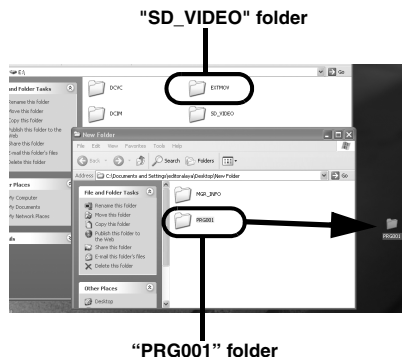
"SD_VIDEO" folder

E:\

and Folder Tasks

Rename this folder

Move this folder

Copy this folder

Publish this folder to the Web

Share this folder

E-mail this folder's files

Delete this folder

her Places

My Computer

My Documents

My Network Places

ils

DCIC

EXTMOV

DCIM

SD_VIDEO

Go

New Folder

File Edit View Favorites Tools Help

Back

Search

Folders

Address C:\Documents and Settings\editoralaya\Desktop\New Folder

Go

File and Folder Tasks

Rename this folder

Move this folder

Copy this folder

Publish this folder to the Web

Share this folder

E-mail this folder's files

Delete this folder

MGR_INFO

PRG001

Other Places

Desktop

PRG001

"PRG001" folder